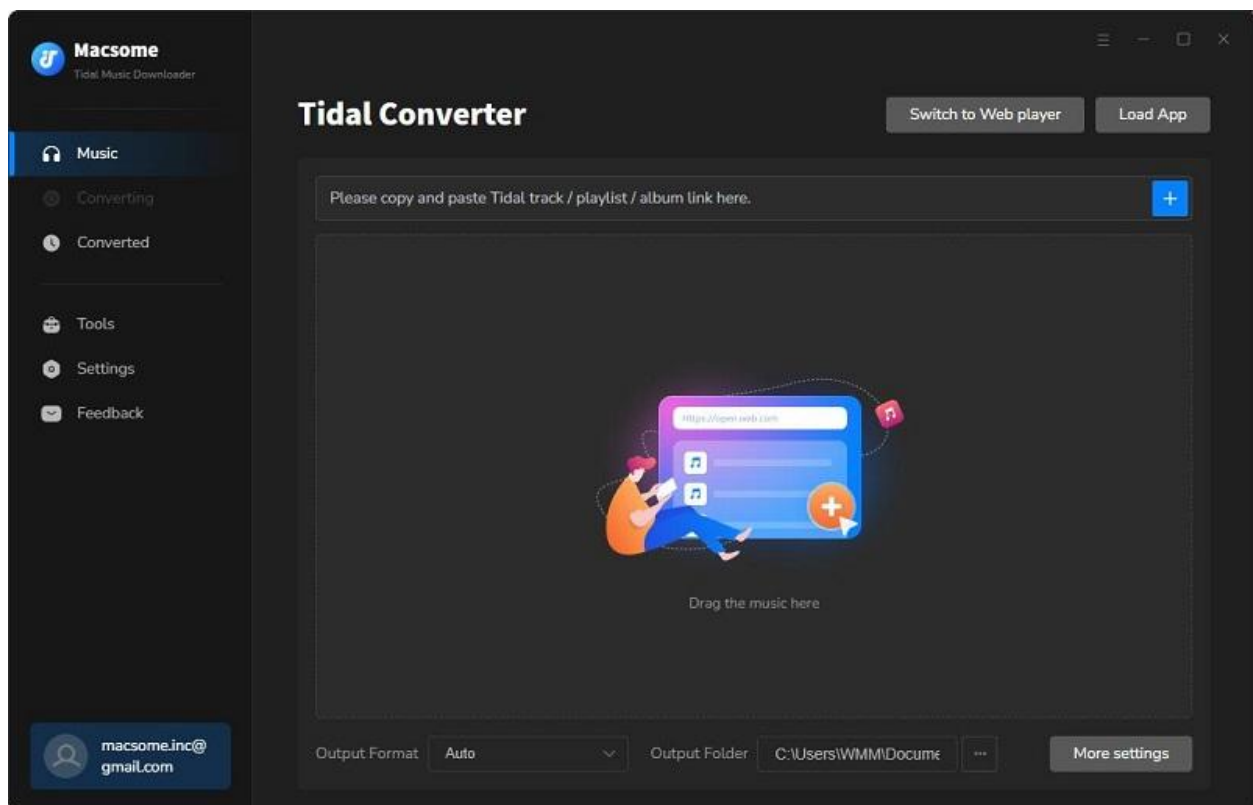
Macsome
Tidal Music Downloader

Music
Converting
Converted

Tools
Settings
Feedback

macsome.inc@gmail.com

Tidal Converter

Switch to Web player
Load App

Please copy and paste Tidal track / playlist / album link here.

+

https://open.web.com

Drag the music here

Output Format
Auto
Output Folder
C:\Users\WMM\Docume
···
More settings